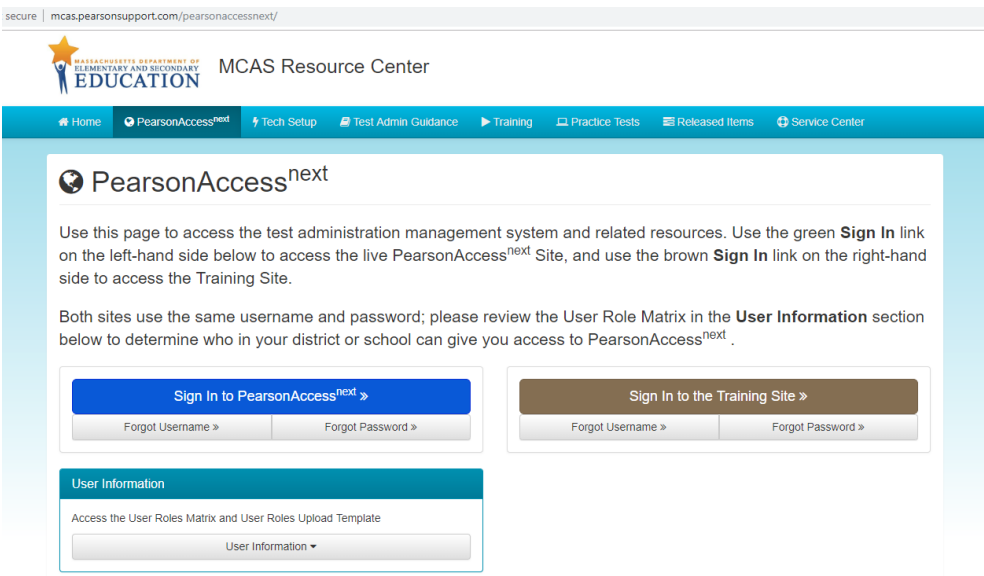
secure | mcas.pearsonsupport.com/pearsonaccessnext/

MASSACHUSETTS DEPARTMENT OF ELEMENTARY AND SECONDARY EDUCATION

MCAS Resource Center

Home | PearsonAccess$^{next}$ | Tech Setup | Test Admin Guidance | Training | Practice Tests | Released Items | Service Center

PearsonAccess$^{next}$

Use this page to access the test administration management system and related resources. Use the green **Sign In** link on the left-hand side below to access the live PearsonAccess$^{next}$ Site, and use the brown **Sign In** link on the right-hand side to access the Training Site.

Both sites use the same username and password; please review the User Role Matrix in the **User Information** section below to determine who in your district or school can give you access to PearsonAccess$^{next}$ .

Sign In to PearsonAccess$^{next}$ »

Forgot Username » | Forgot Password »

Sign In to the Training Site »

Forgot Username » | Forgot Password »

User Information

Access the User Roles Matrix and User Roles Upload Template

User Information